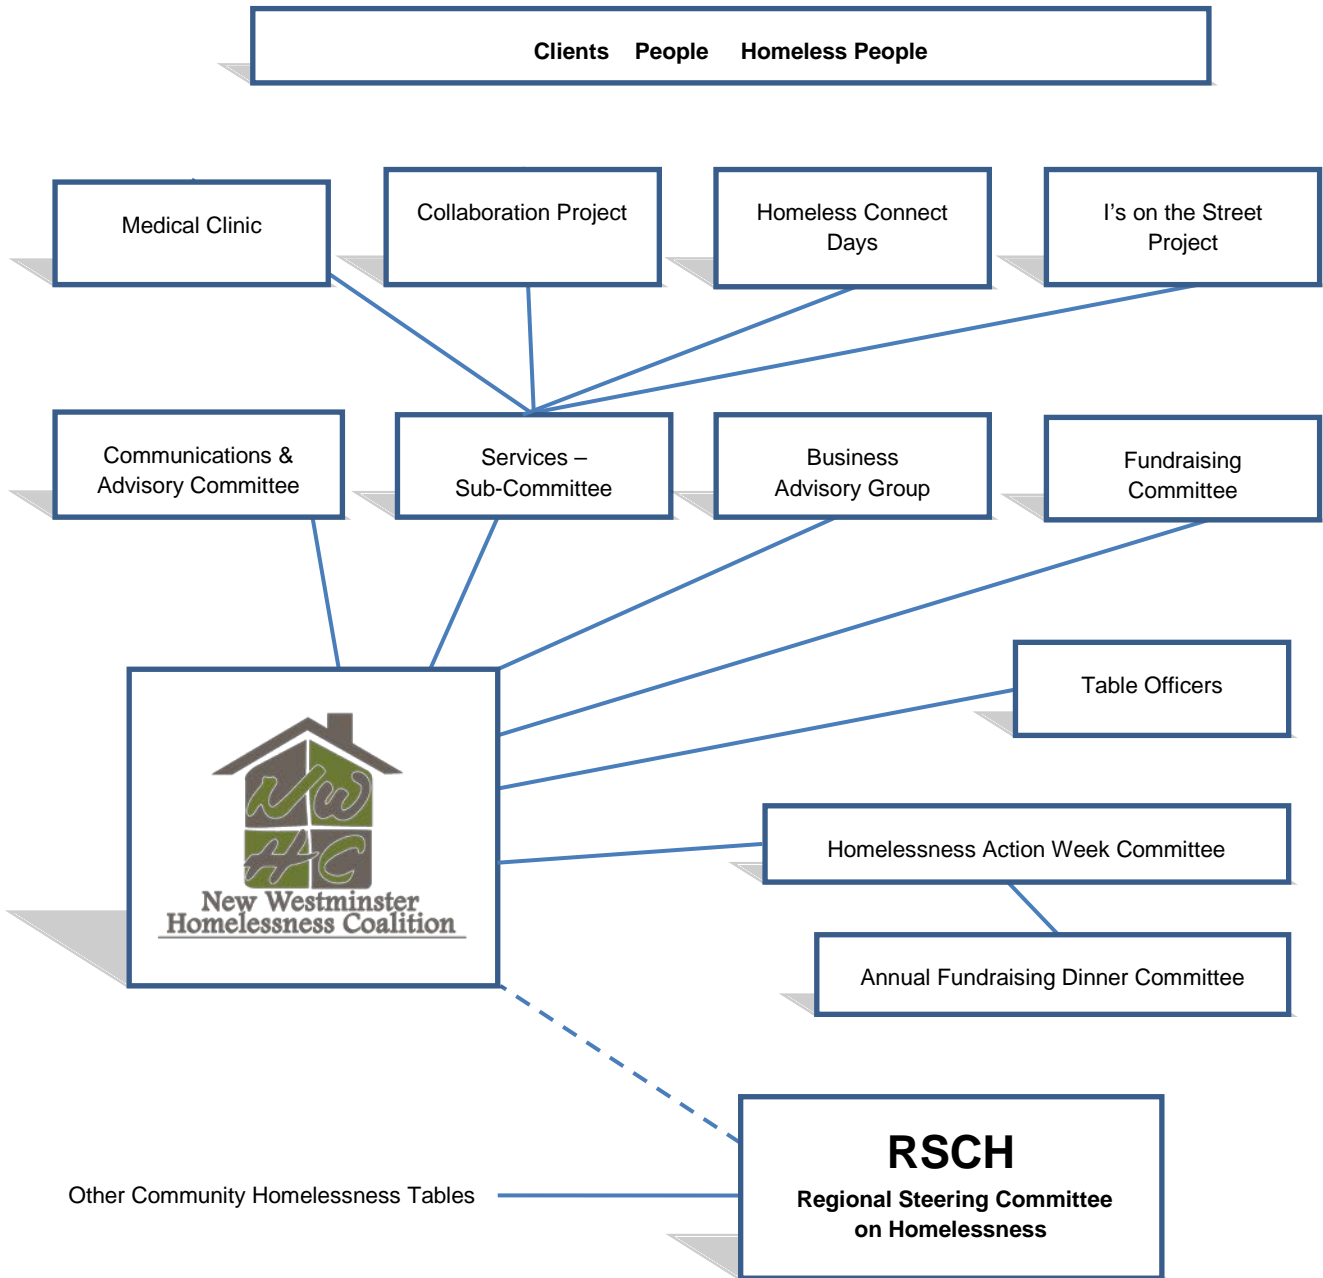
Clients People Homeless People

Medical Clinic

Collaboration Project

Homeless Connect Days

I's on the Street Project

Communications & Advisory Committee

Services – Sub-Committee

Business Advisory Group

Fundraising Committee

NWHC

New Westminster Homelessness Coalition

Table Officers

Homelessness Action Week Committee

Annual Fundraising Dinner Committee

RSCH

Regional Steering Committee on Homelessness

Other Community Homelessness Tables